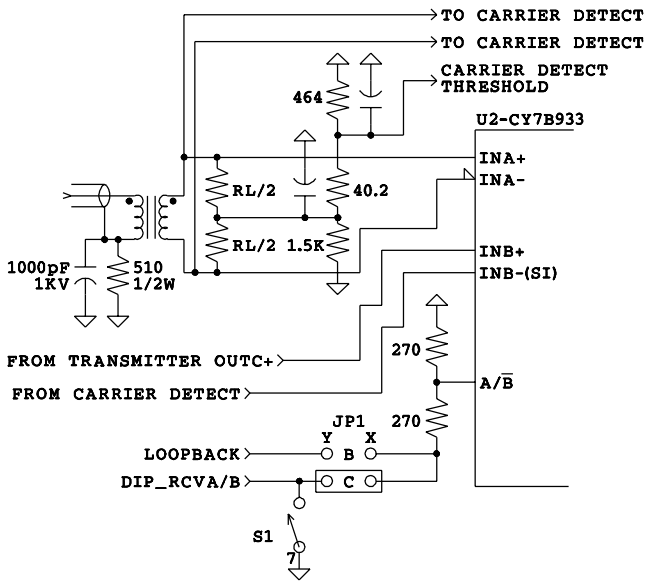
TO CARRIER DETECT
TO CARRIER DETECT
CARRIER DETECT THRESHOLD
464
U2-CY7B933
INA+
INA-
RL/2
40.2
RL/2
1.5K
INB+
INB-(SI)
1000pF 1KV
510 1/2W
FROM TRANSMITTER OUTC+
270
FROM CARRIER DETECT
$A/\overline{B}$
270
JP1
Y
X
LOOPBACK
B
DIP_RCVA/B
C
S1
7